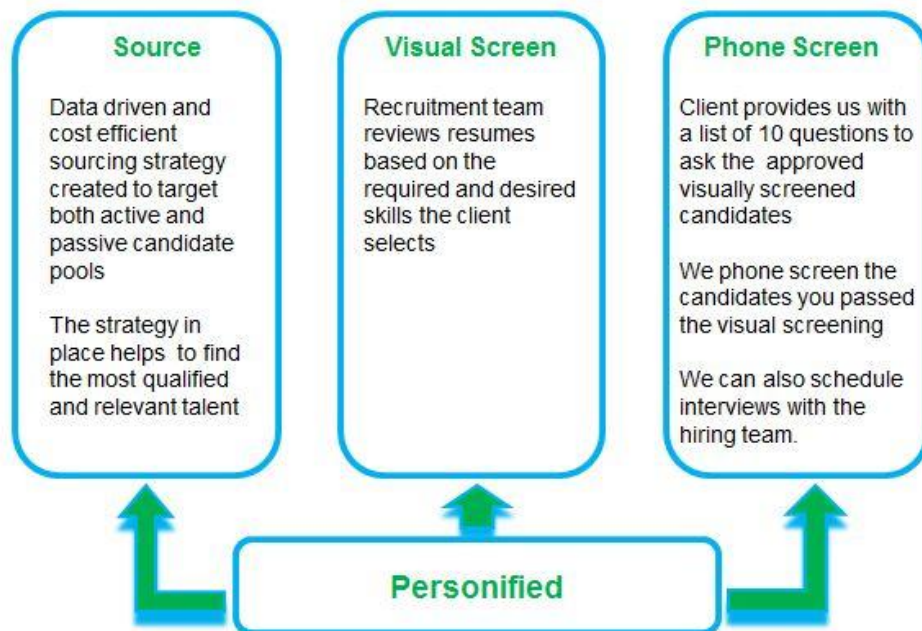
Source

Data driven and cost efficient sourcing strategy created to target both active and passive candidate pools

The strategy in place helps to find the most qualified and relevant talent

Visual Screen

Recruitment team reviews resumes based on the required and desired skills the client selects

Phone Screen

Client provides us with a list of 10 questions to ask the approved visually screened candidates

We phone screen the candidates you passed the visual screening

We can also schedule interviews with the hiring team.

Personified